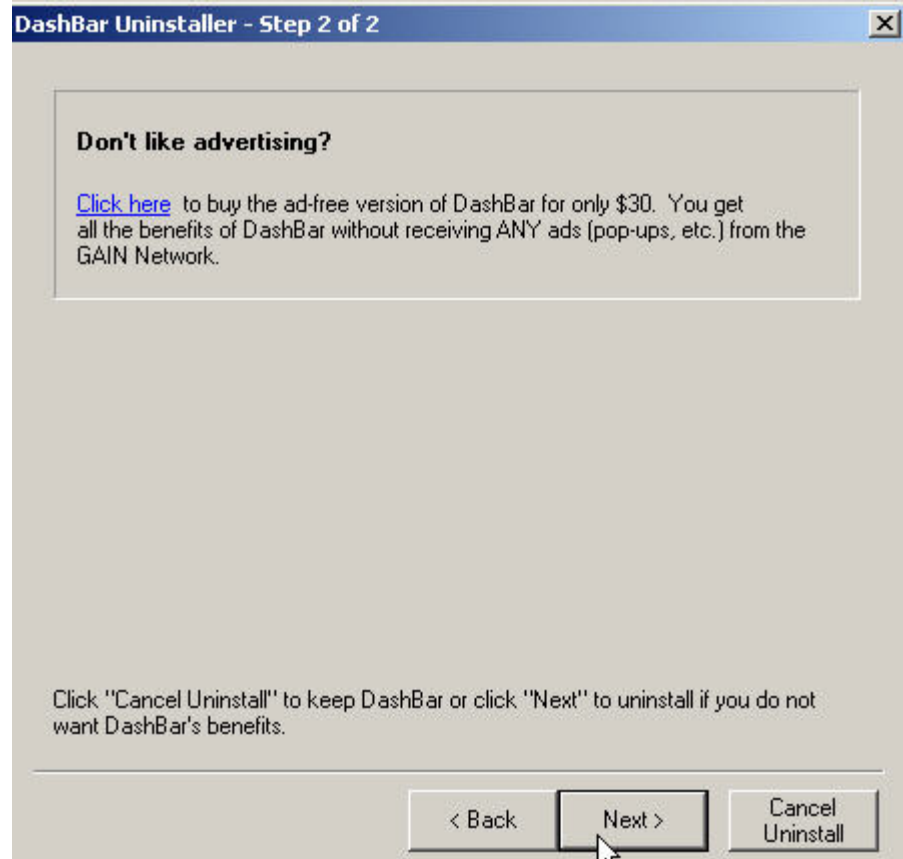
DashBar Uninstaller - Step 2 of 2

Don't like advertising?

Click here to buy the ad-free version of DashBar for only $30. You get all the benefits of DashBar without receiving ANY ads (pop-ups, etc.) from the GAIN Network.

Click "Cancel Uninstall" to keep DashBar or click "Next" to uninstall if you do not want DashBar's benefits.

< Back

Next >

Cancel Uninstall